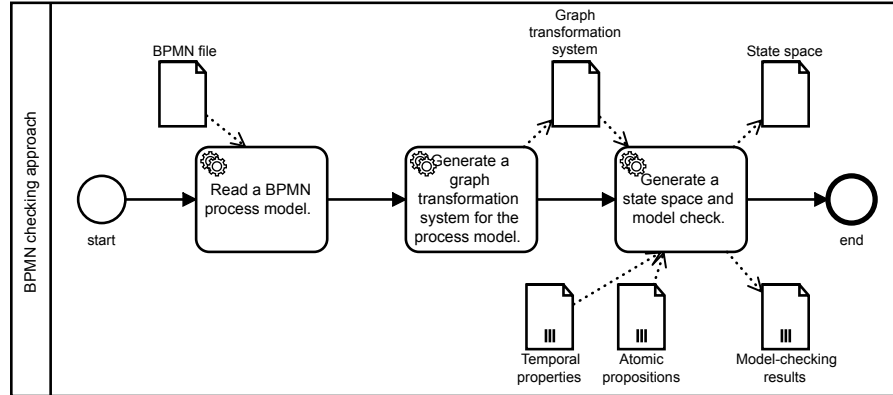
BPMN checking approach

BPMN file

Graph transformation system

State space

start

Read a BPMN process model.

Generate a graph transformation system for the process model.

Generate a state space and model check.

end

Temporal properties

Atomic propositions

Model-checking results